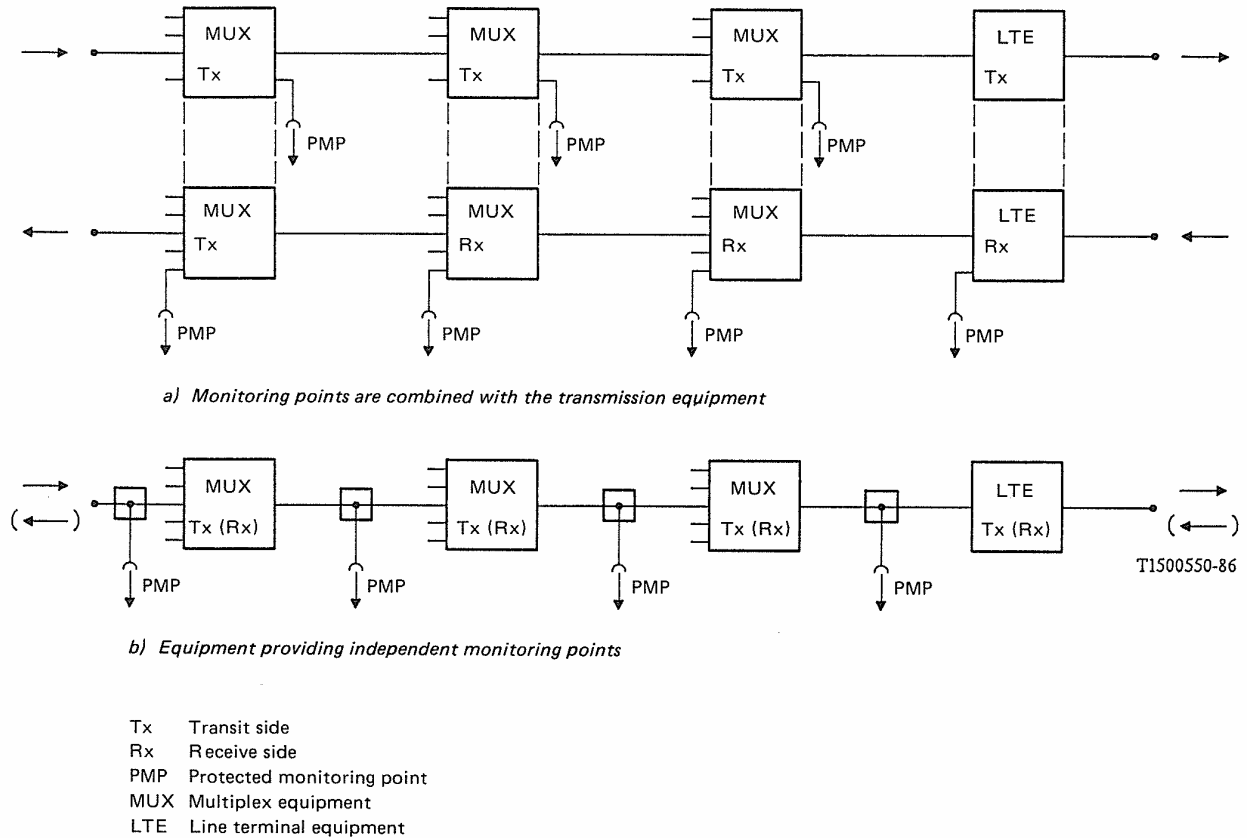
MUX
Tx
PMP
MUX
Tx
PMP
MUX
Tx
PMP
LTE
Tx

MUX
Tx
PMP
MUX
Rx
PMP
MUX
Rx
PMP
LTE
Rx
PMP

a) Monitoring points are combined with the transmission equipment

MUX
Tx (Rx)
MUX
Tx (Rx)
MUX
Tx (Rx)
LTE
Tx (Rx)
PMP
PMP
PMP
PMP

T1500550-86

b) Equipment providing independent monitoring points

Tx Transit side
Rx Receive side
PMP Protected monitoring point
MUX Multiplex equipment
LTE Line terminal equipment